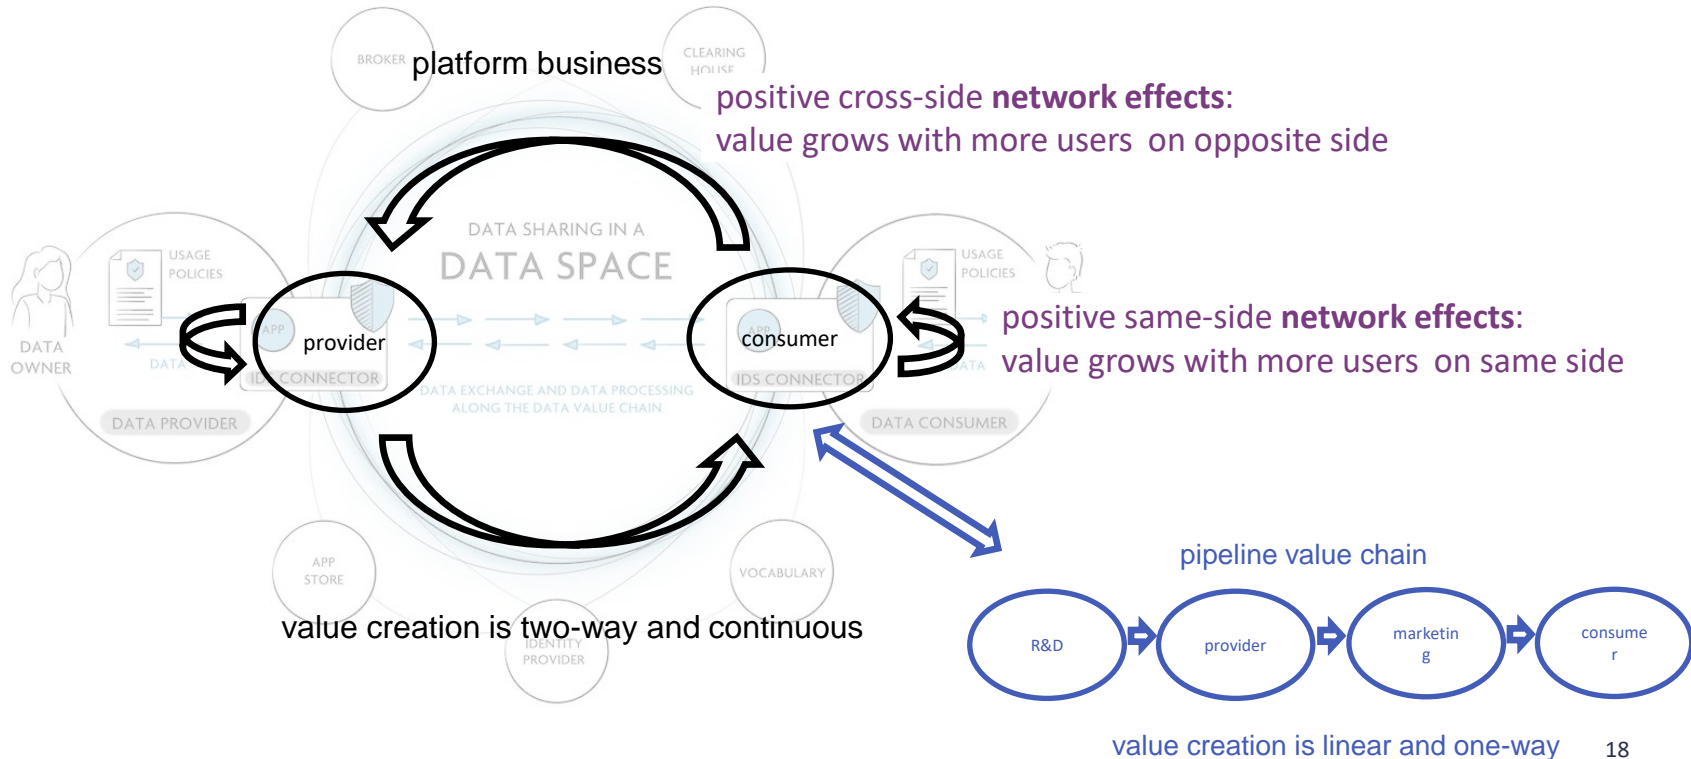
BROKER platform business

CLEARING HOUSE

positive cross-side **network effects**:
value grows with more users on opposite side

DATA SHARING IN A
DATA SPACE

USAGE POLICIES

DATA OWNER

DATA

APP

provider

IDS CONNECTOR

DATA EXCHANGE AND DATA PROCESSING ALONG THE DATA VALUE CHAIN

APP

consumer

IDS CONNECTOR

USAGE POLICIES

DATA

positive same-side **network effects**:
value grows with more users on same side

DATA PROVIDER

DATA CONSUMER

pipeline value chain

APP STORE

VOCABULARY

value creation is two-way and continuous

IDENTITY PROVIDER

R&D

provider

marketin
g

consume
r

value creation is linear and one-way

18